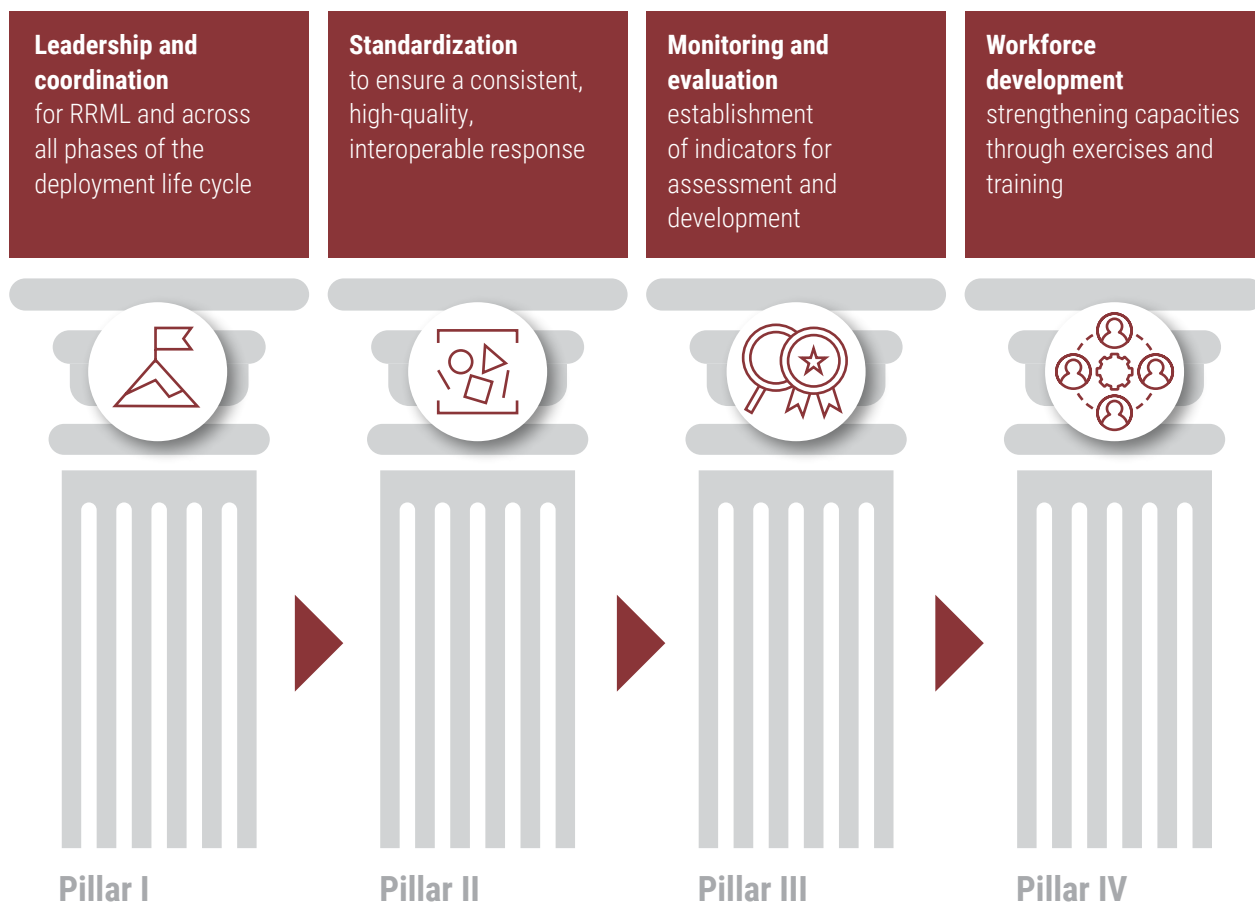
Leadership and coordination
for RRML and across all phases of the deployment life cycle

Standardization
to ensure a consistent, high-quality, interoperable response

Monitoring and evaluation
establishment of indicators for assessment and development

Workforce development
strengthening capacities through exercises and training

Pillar I

Pillar II

Pillar III

Pillar IV